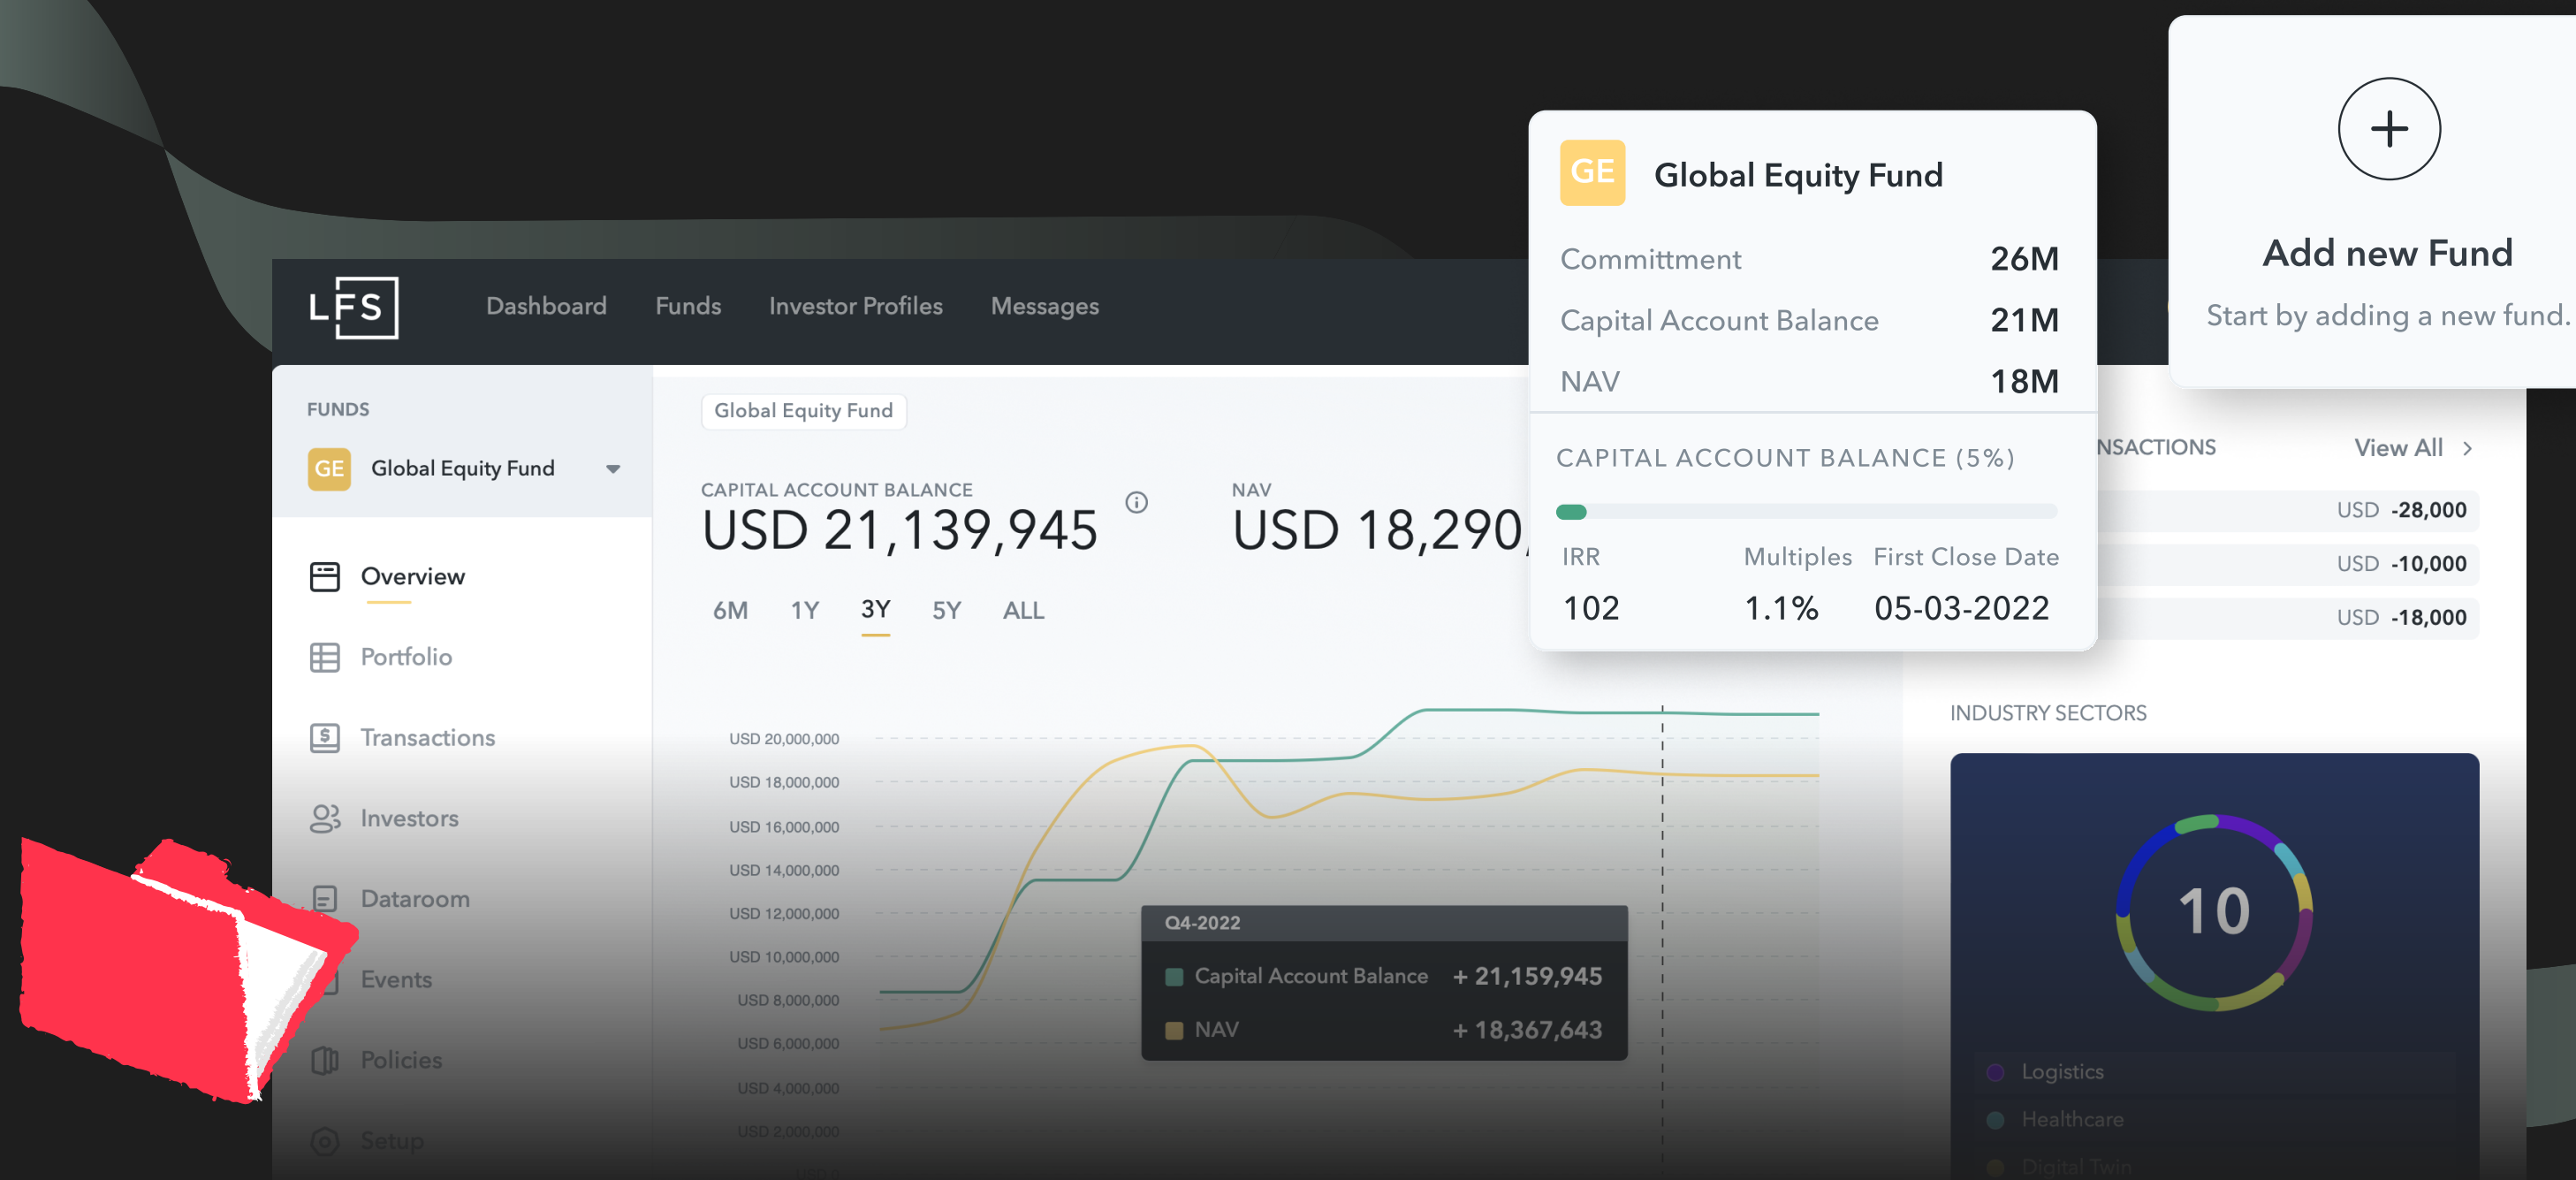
LFS

Dashboard Funds Investor Profiles Messages

FUNDS

GE Global Equity Fund

Overview
Portfolio
Transactions
Investors
Dataroom
Events
Policies
Setup

Global Equity Fund

CAPITAL ACCOUNT BALANCE
USD 21,139,945

NAV
USD 18,290,

6M 1Y 3Y 5Y ALL

USD 20,000,000
USD 18,000,000
USD 16,000,000
USD 14,000,000
USD 12,000,000
USD 10,000,000
USD 8,000,000
USD 6,000,000
USD 4,000,000
USD 2,000,000

Q4-2022
Capital Account Balance + 21,159,945
NAV + 18,367,643

GE Global Equity Fund

| Committment | 26M |
|---|---|
| Capital Account Balance | 21M |
| NAV | 18M |

CAPITAL ACCOUNT BALANCE (5%)

| IRR | Multiples | First Close Date |
|---|---|---|
| 102 | 1.1% | 05-03-2022 |

+
Add new Fund
Start by adding a new fund.

NSACTIONS View All >
USD -28,000
USD -10,000
USD -18,000

INDUSTRY SECTORS

10

Logistics
Healthcare
Digital Twin